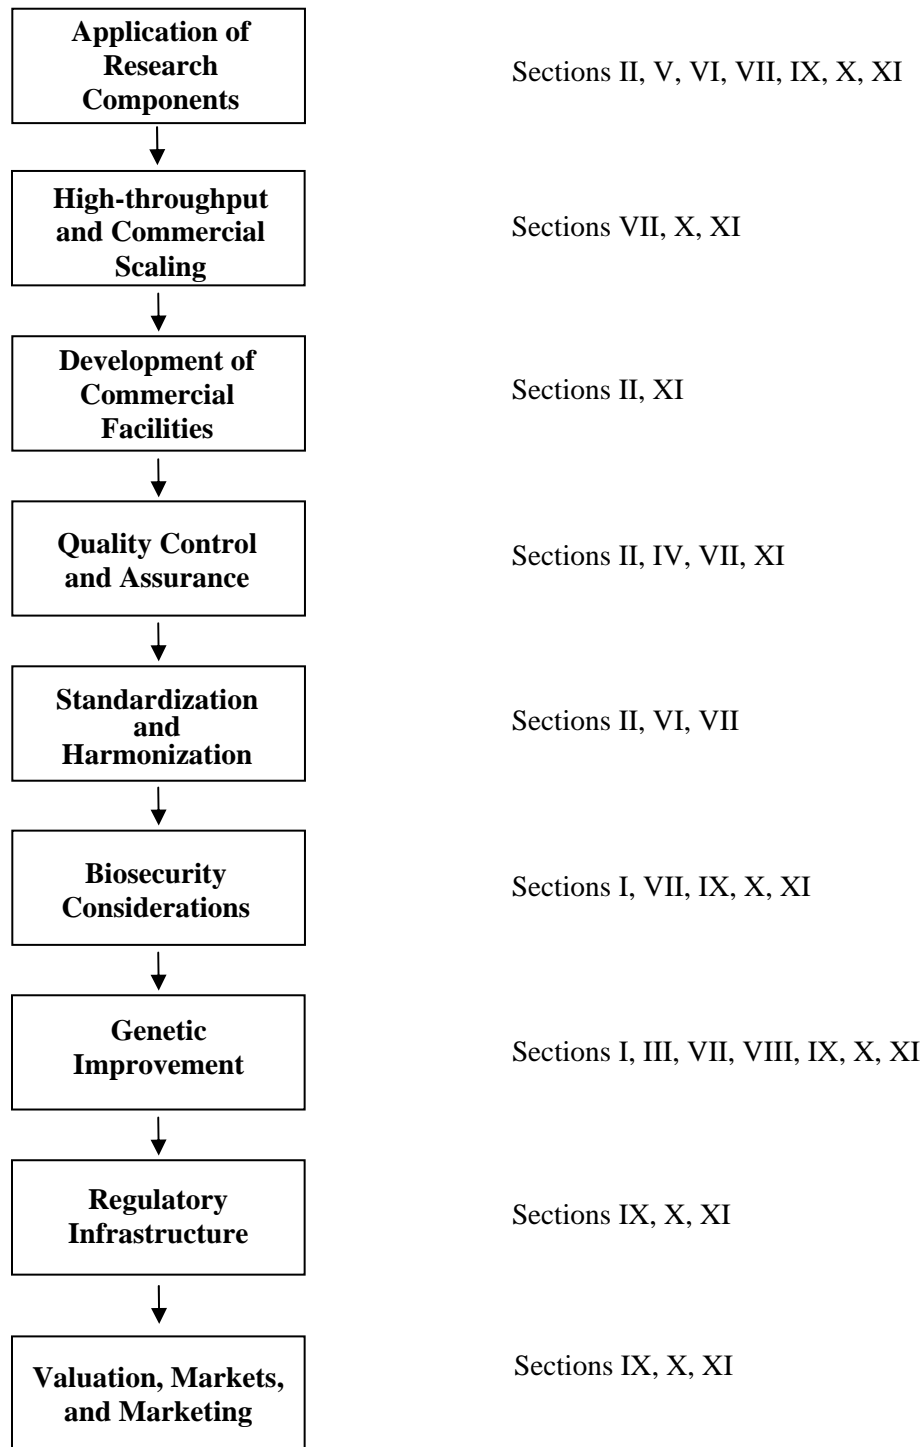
Application of Research Components

Sections II, V, VI, VII, IX, X, XI

High-throughput and Commercial Scaling

Sections VII, X, XI

Development of Commercial Facilities

Sections II, XI

Quality Control and Assurance

Sections II, IV, VII, XI

Standardization and Harmonization

Sections II, VI, VII

Biosecurity Considerations

Sections I, VII, IX, X, XI

Genetic Improvement

Sections I, III, VII, VIII, IX, X, XI

Regulatory Infrastructure

Sections IX, X, XI

Valuation, Markets, and Marketing

Sections IX, X, XI